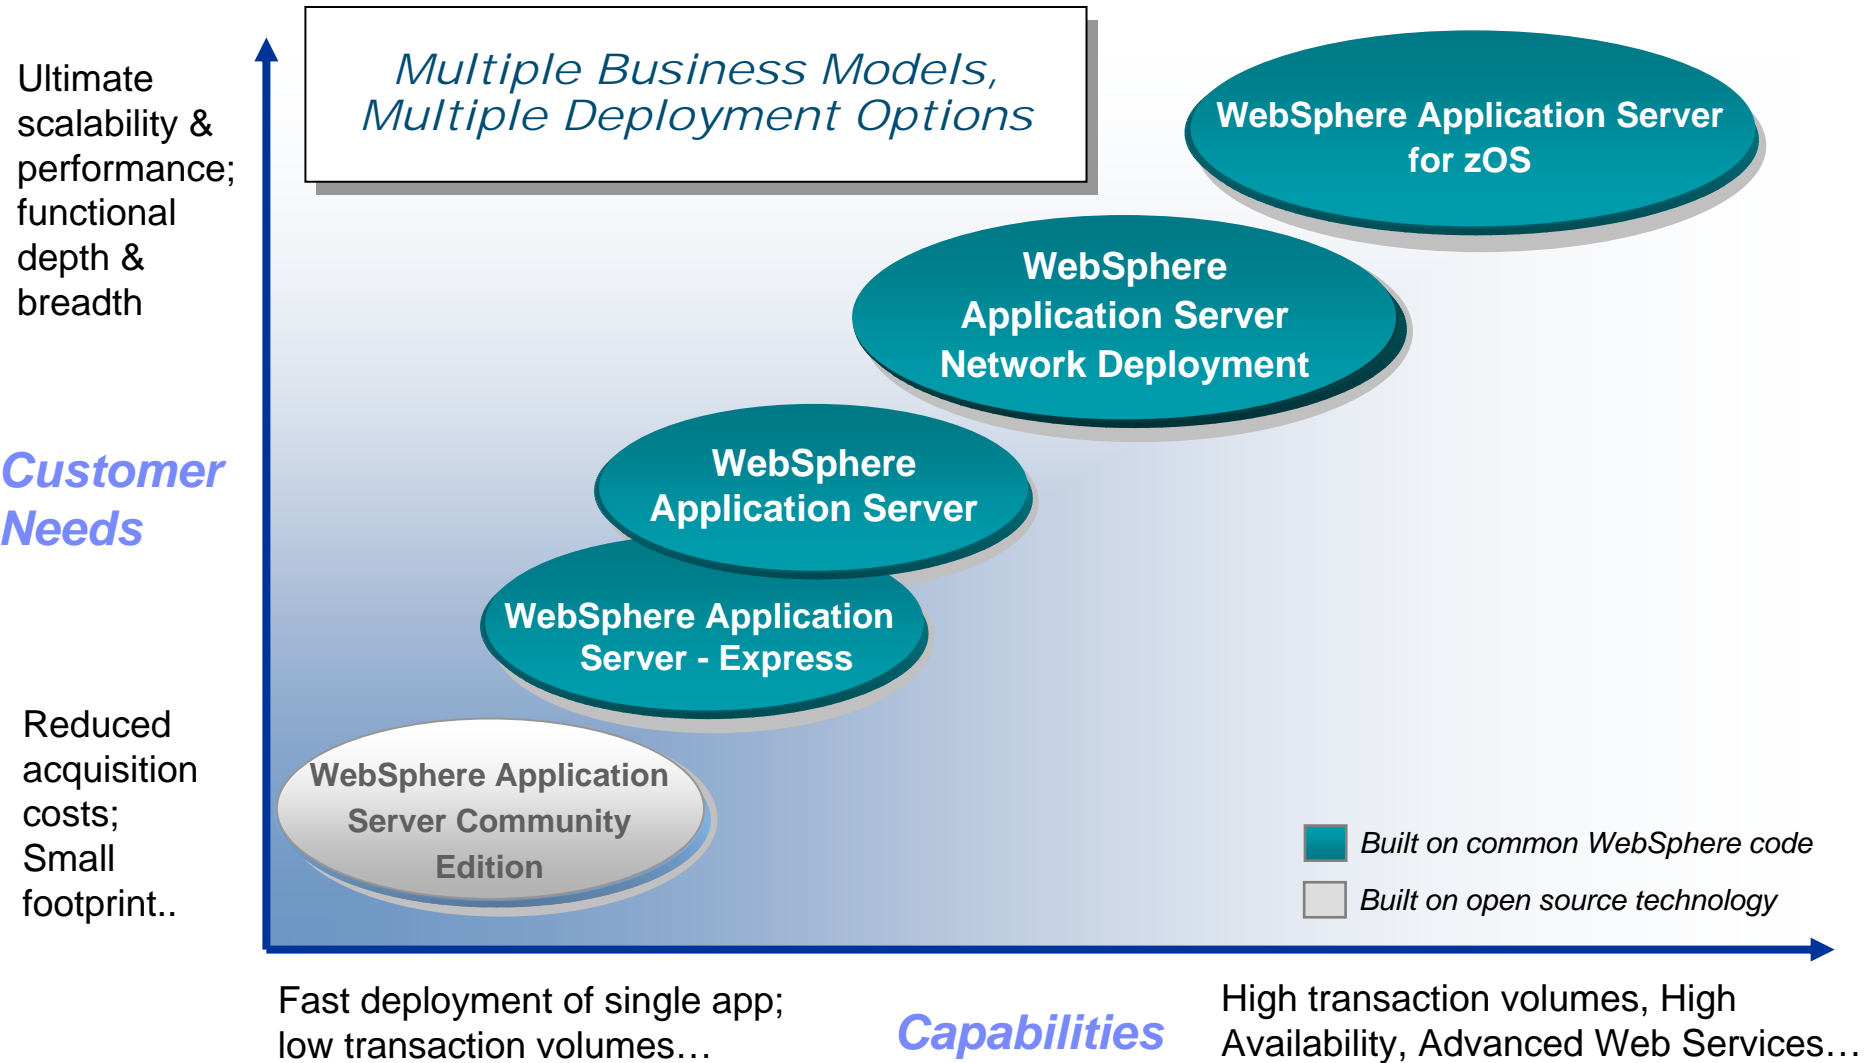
Multiple Business Models, Multiple Deployment Options

Ultimate scalability & performance; functional depth & breadth

Customer Needs

Reduced acquisition costs; Small footprint..

WebSphere Application Server for zOS

WebSphere Application Server Network Deployment

WebSphere Application Server

WebSphere Application Server - Express

WebSphere Application Server Community Edition

Built on common WebSphere code

Built on open source technology

Fast deployment of single app; low transaction volumes…

Capabilities

High transaction volumes, High Availability, Advanced Web Services…